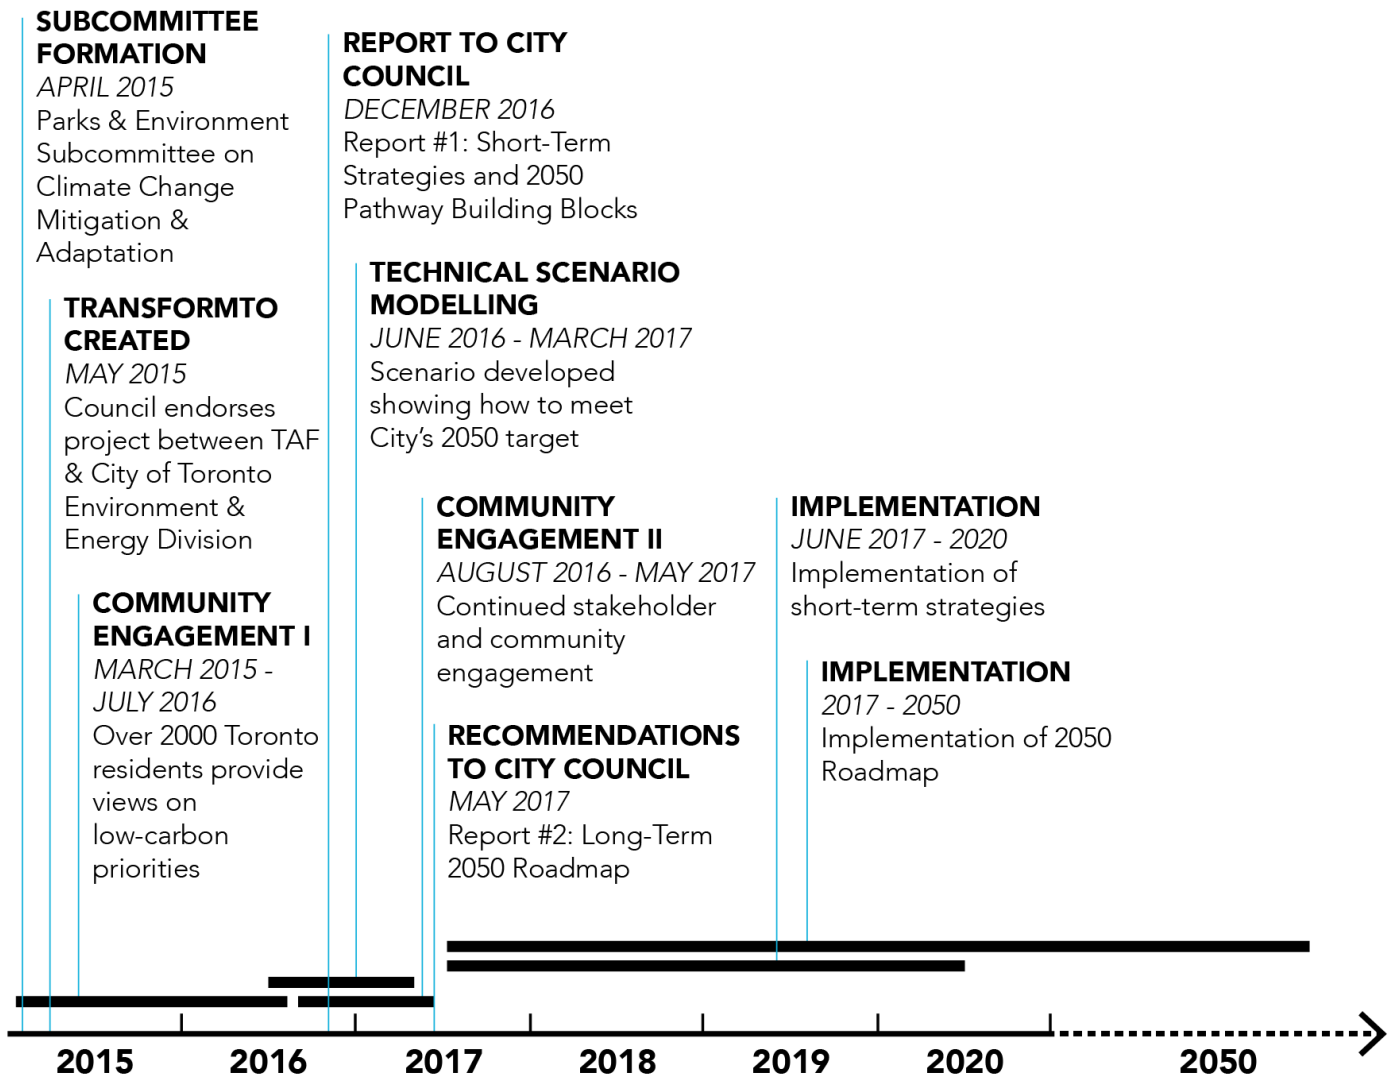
SUBCOMMITTEE FORMATION
APRIL 2015
Parks & Environment Subcommittee on Climate Change Mitigation & Adaptation

TRANSFORMTO CREATED
MAY 2015
Council endorses project between TAF & City of Toronto Environment & Energy Division

COMMUNITY ENGAGEMENT I
MARCH 2015 - JULY 2016
Over 2000 Toronto residents provide views on low-carbon priorities

REPORT TO CITY COUNCIL
DECEMBER 2016
Report #1: Short-Term Strategies and 2050 Pathway Building Blocks

TECHNICAL SCENARIO MODELLING
JUNE 2016 - MARCH 2017
Scenario developed showing how to meet City's 2050 target

COMMUNITY ENGAGEMENT II
AUGUST 2016 - MAY 2017
Continued stakeholder and community engagement

RECOMMENDATIONS TO CITY COUNCIL
MAY 2017
Report #2: Long-Term 2050 Roadmap

IMPLEMENTATION
JUNE 2017 - 2020
Implementation of short-term strategies

IMPLEMENTATION
2017 - 2050
Implementation of 2050 Roadmap

2015 2016 2017 2018 2019 2020 2050